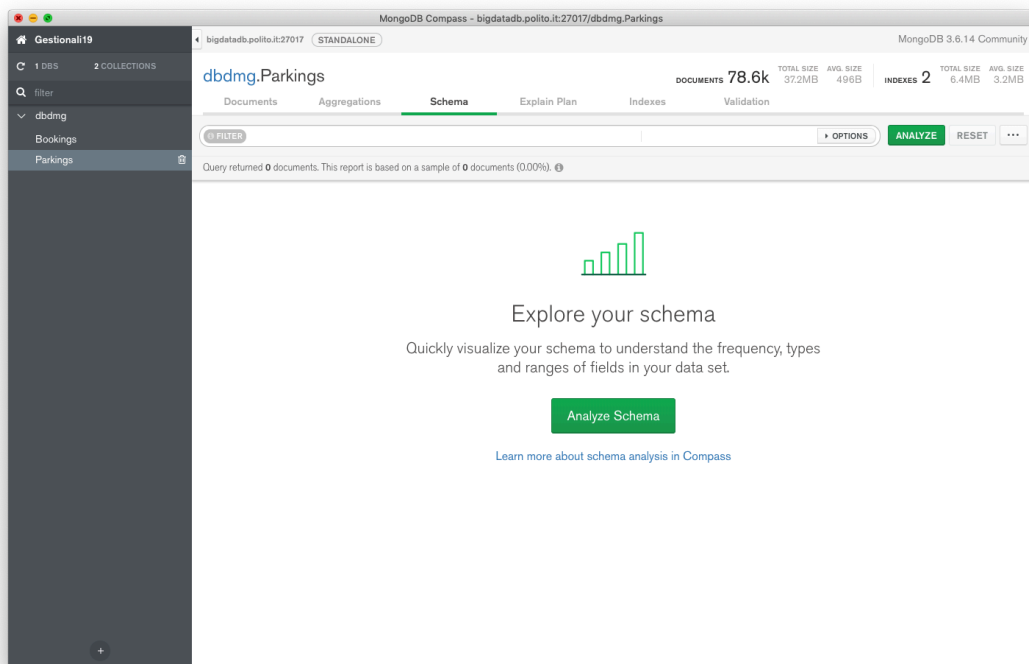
MongoDB Compass - bigdatadb.polito.it:27017/dbdmg.Parkings

Gestionali19

1 DBS 2 COLLECTIONS

filter

dbdmg

Bookings

Parkings

bigdatadb.polito.it:27017 STANDALONE

MongoDB 3.6.14 Community

dbdmg.Parkings

DOCUMENTS 78.6k TOTAL SIZE 37.2MB AVG. SIZE 496B

INDEXES 2 TOTAL SIZE 6.4MB AVG. SIZE 3.2MB

Documents Aggregations Schema Explain Plan Indexes Validation

FILTER

OPTIONS ANALYZE RESET ···

Query returned 0 documents. This report is based on a sample of 0 documents (0.00%).

Explore your schema

Quickly visualize your schema to understand the frequency, types and ranges of fields in your data set.

Analyze Schema

Learn more about schema analysis in Compass

+